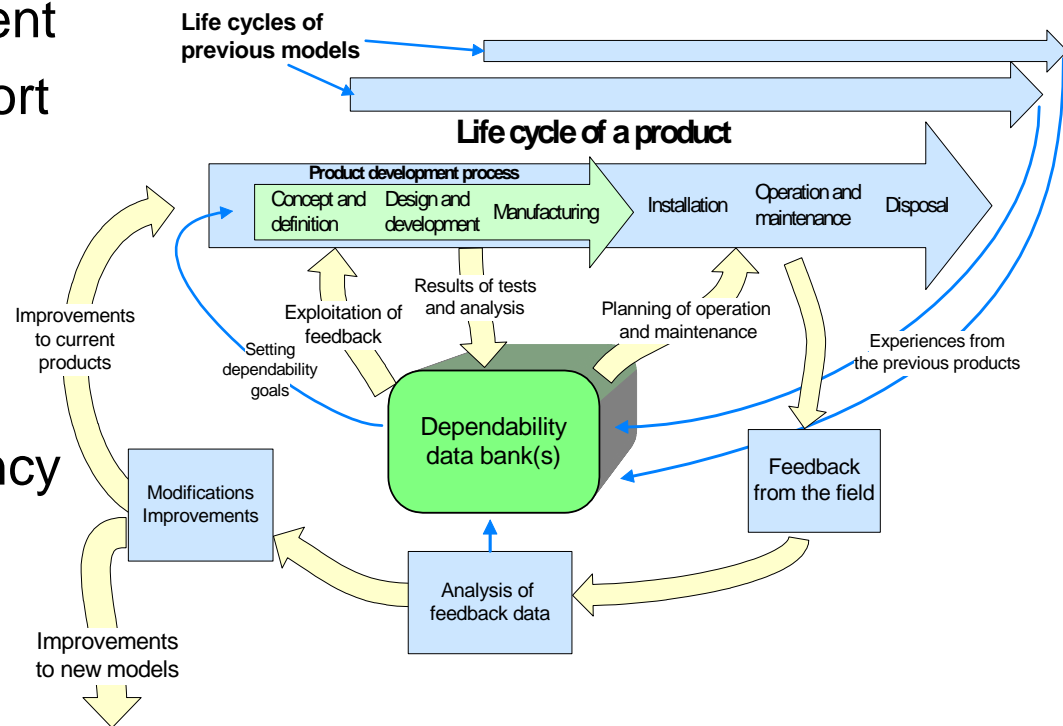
ent
ort
ncy

Life cycles of previous models

Life cycle of a product

Product development process

Concept and definition

Design and development

Manufacturing

Installation

Operation and maintenance

Disposal

Improvements to current products

Exploitation of feedback

Results of tests and analysis

Planning of operation and maintenance

Experiences from the previous products

Setting dependability goals

Dependability data bank(s)

Feedback from the field

Modifications Improvements

Analysis of feedback data

Improvements to new models